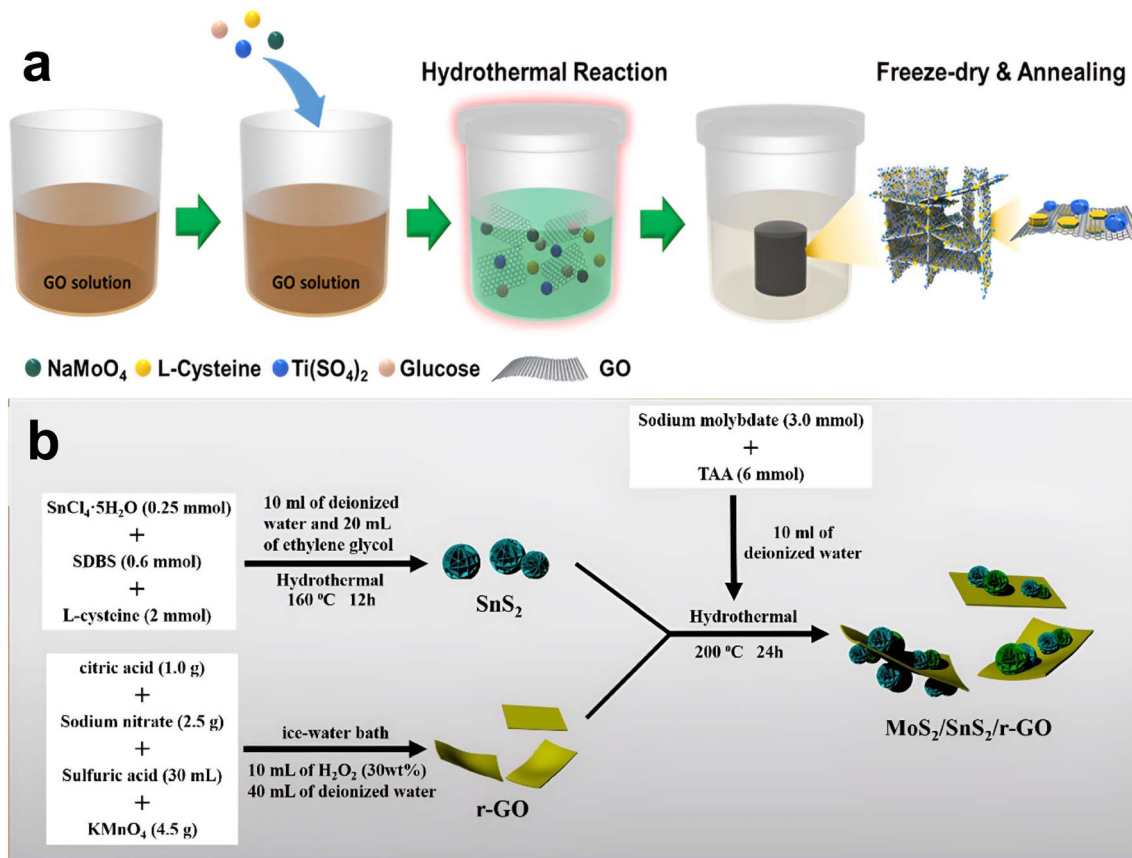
a

Hydrothermal Reaction

Freeze-dry & Annealing

GO solution

GO solution

NaMoO$_4$ L-Cysteine Ti(SO$_4$)$_2$ Glucose GO

b

Sodium molybdate (3.0 mmol)
+
TAA (6 mmol)

SnCl$_4$·5H$_2$O (0.25 mmol)
+
SDBS (0.6 mmol)
+
L-cysteine (2 mmol)

10 ml of deionized water and 20 mL of ethylene glycol

Hydrothermal
160 ºC 12h

SnS$_2$

10 ml of deionized water

Hydrothermal
200 ºC 24h

citric acid (1.0 g)
+
Sodium nitrate (2.5 g)
+
Sulfuric acid (30 mL)
+
KMnO$_4$ (4.5 g)

ice-water bath
10 mL of H$_2$O$_2$ (30wt%)
40 mL of deionized water

r-GO

MoS$_2$/SnS$_2$/r-GO